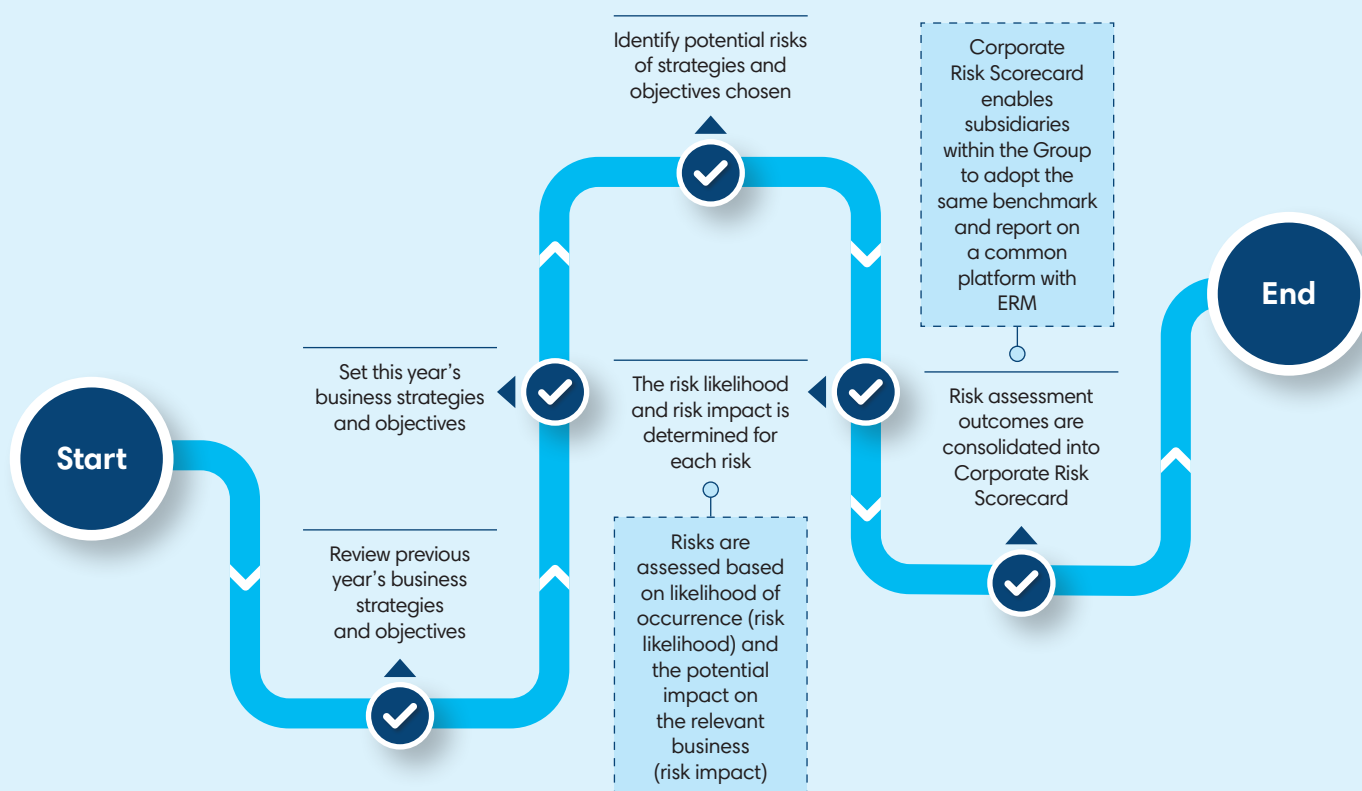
Start

Review previous year's business strategies and objectives

Set this year's business strategies and objectives

Identify potential risks of strategies and objectives chosen

The risk likelihood and risk impact is determined for each risk

Risks are assessed based on likelihood of occurrence (risk likelihood) and the potential impact on the relevant business (risk impact)

Risk assessment outcomes are consolidated into Corporate Risk Scorecard

Corporate Risk Scorecard enables subsidiaries within the Group to adopt the same benchmark and report on a common platform with ERM

End